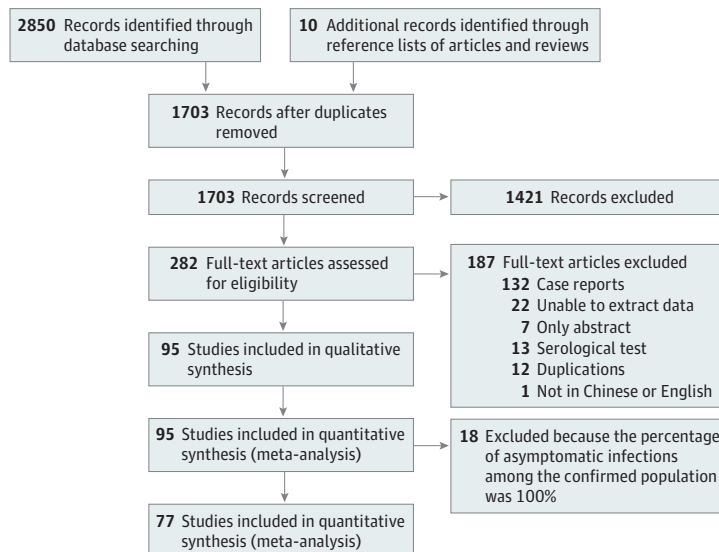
2850 Records identified through database searching

10 Additional records identified through reference lists of articles and reviews

1703 Records after duplicates removed

1703 Records screened

1421 Records excluded

282 Full-text articles assessed for eligibility

187 Full-text articles excluded
132 Case reports
22 Unable to extract data
7 Only abstract
13 Serological test
12 Duplications
1 Not in Chinese or English

95 Studies included in qualitative synthesis

95 Studies included in quantitative synthesis (meta-analysis)

18 Excluded because the percentage of asymptomatic infections among the confirmed population was 100%

77 Studies included in quantitative synthesis (meta-analysis)